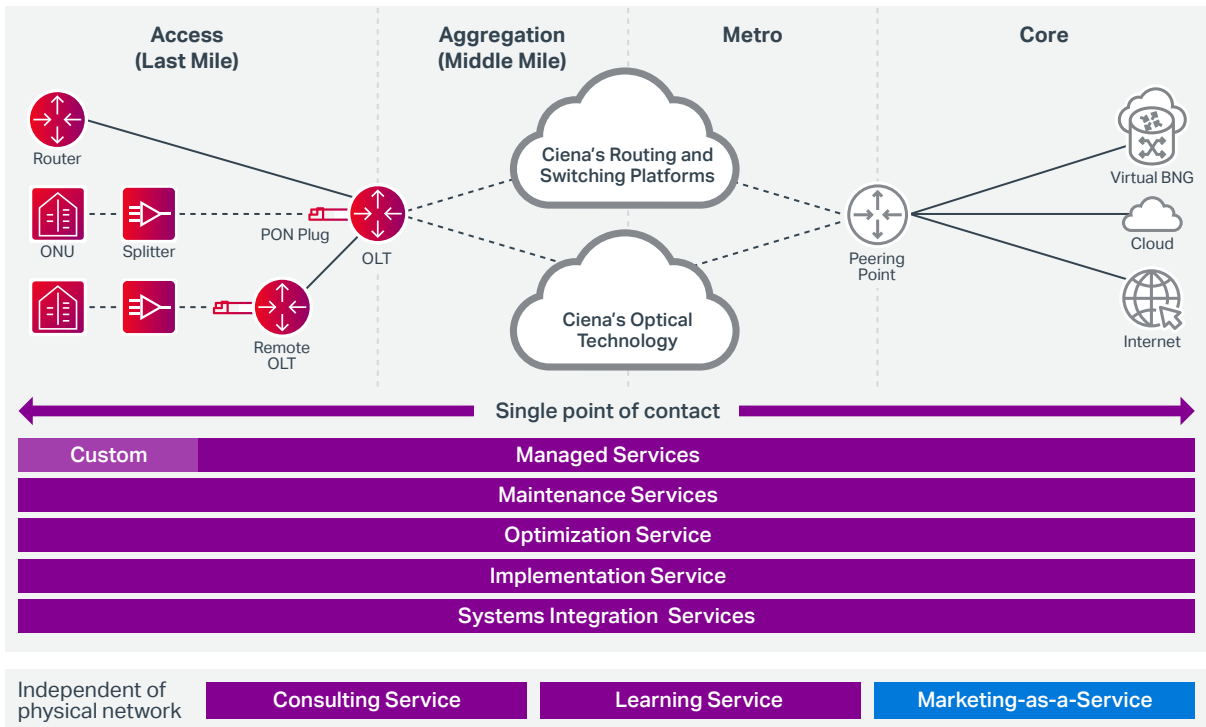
Access (Last Mile)

Aggregation (Middle Mile)

Metro

Core

Router

ONU

Splitter

PON Plug

OLT

Remote OLT

Ciena's Routing and Switching Platforms

Ciena's Optical Technology

Peering Point

Virtual BNG

Cloud

Internet

Single point of contact

Custom

Managed Services

Maintenance Services

Optimization Service

Implementation Service

Systems Integration Services

Independent of physical network

Consulting Service

Learning Service

Marketing-as-a-Service